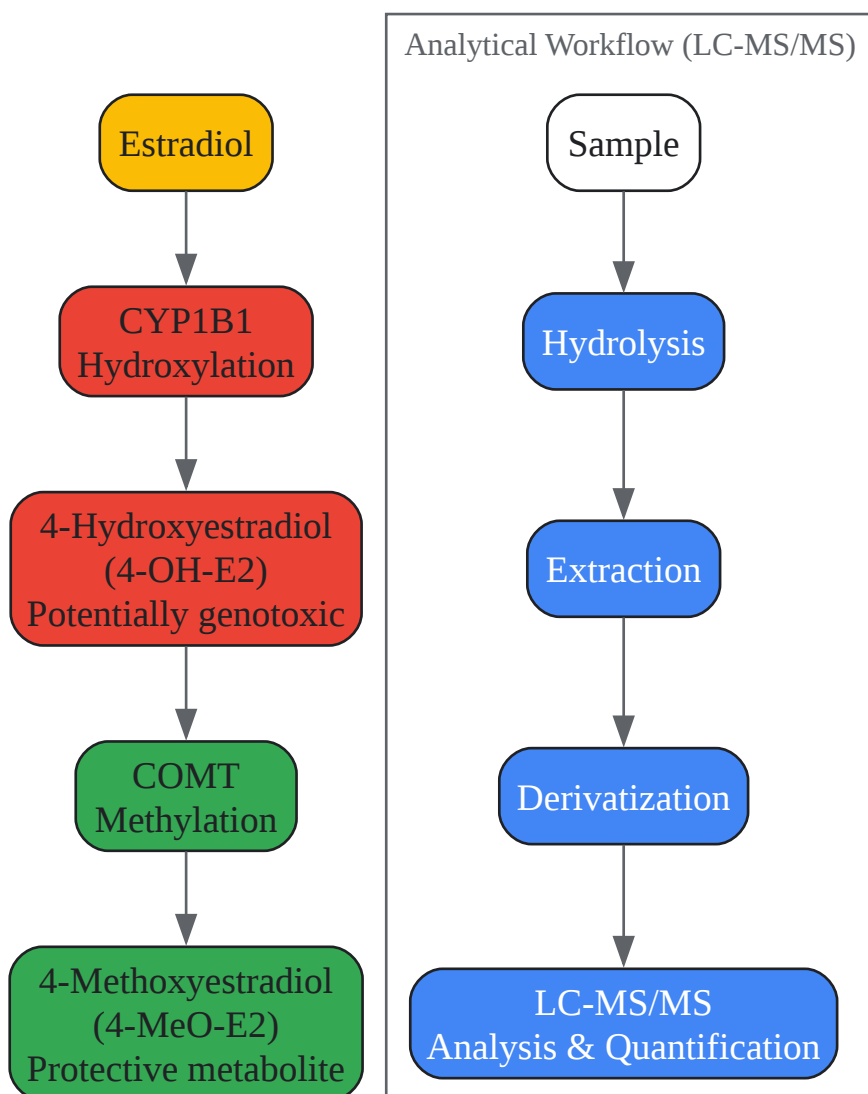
Estradiol

CYP1B1
Hydroxylation

4-Hydroxyestradiol
(4-OH-E2)
Potentially genotoxic

COMT
Methylation

4-Methoxyestradiol
(4-MeO-E2)
Protective metabolite

Analytical Workflow (LC-MS/MS)

Sample

Hydrolysis

Extraction

Derivatization

LC-MS/MS
Analysis & Quantification